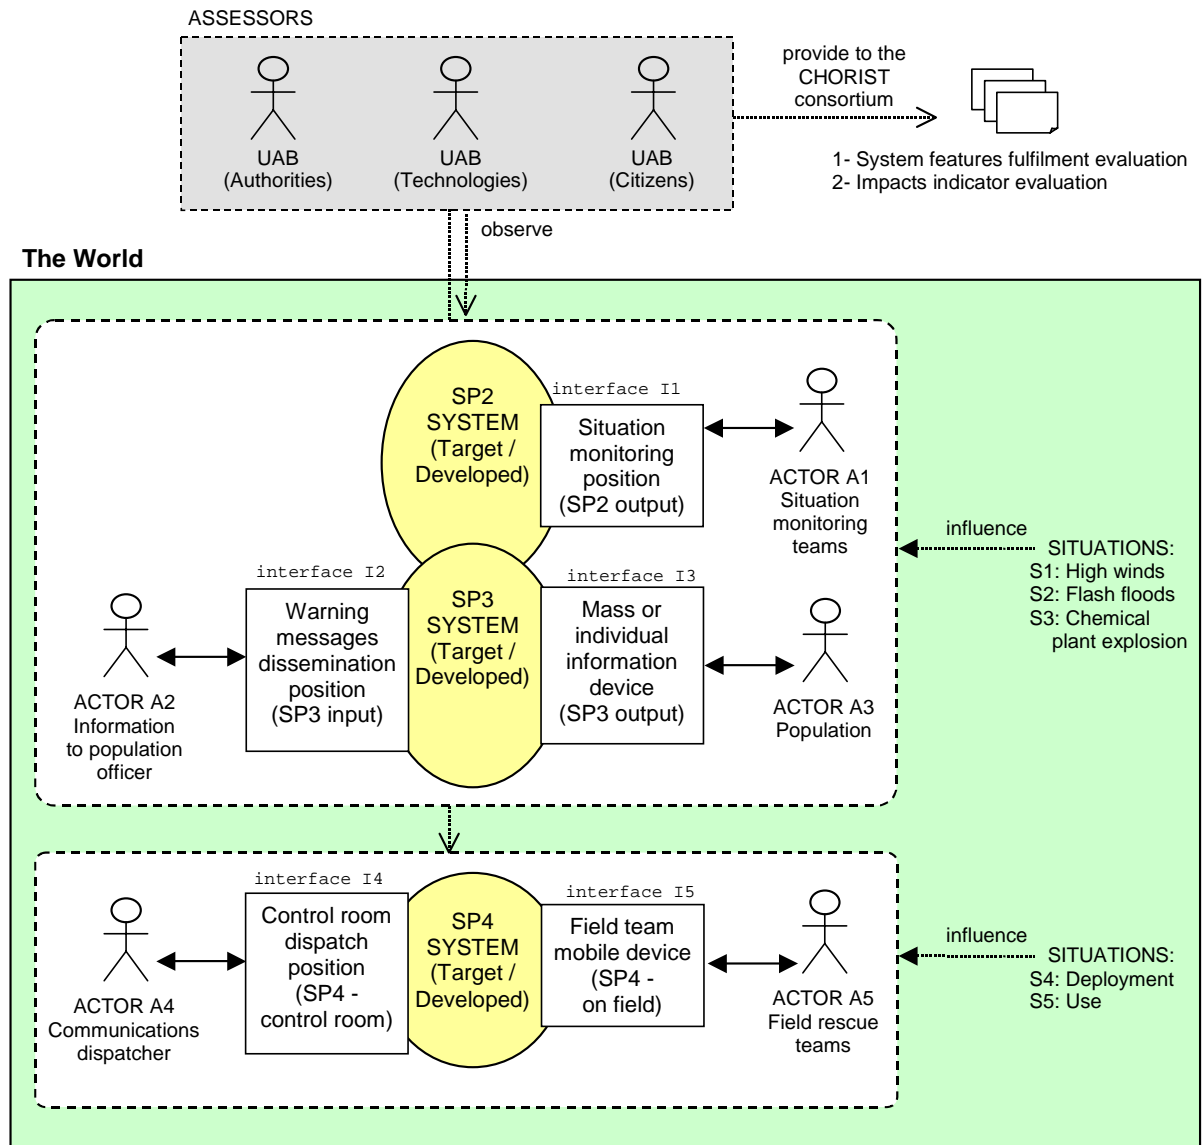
ASSESSORS

UAB (Authorities)

UAB (Technologies)

UAB (Citizens)

provide to the CHORIST consortium

1- System features fulfilment evaluation
2- Impacts indicator evaluation

observe

The World

SP2 SYSTEM (Target / Developed)

interface I1

Situation monitoring position (SP2 output)

ACTOR A1 Situation monitoring teams

influence

SITUATIONS:
S1: High winds
S2: Flash floods
S3: Chemical plant explosion

interface I2

interface I3

ACTOR A2 Information to population officer

Warning messages dissemination position (SP3 input)

SP3 SYSTEM (Target / Developed)

Mass or individual information device (SP3 output)

ACTOR A3 Population

interface I4

interface I5

ACTOR A4 Communications dispatcher

Control room dispatch position (SP4 - control room)

SP4 SYSTEM (Target / Developed)

Field team mobile device (SP4 - on field)

ACTOR A5 Field rescue teams

influence

SITUATIONS:
S4: Deployment
S5: Use